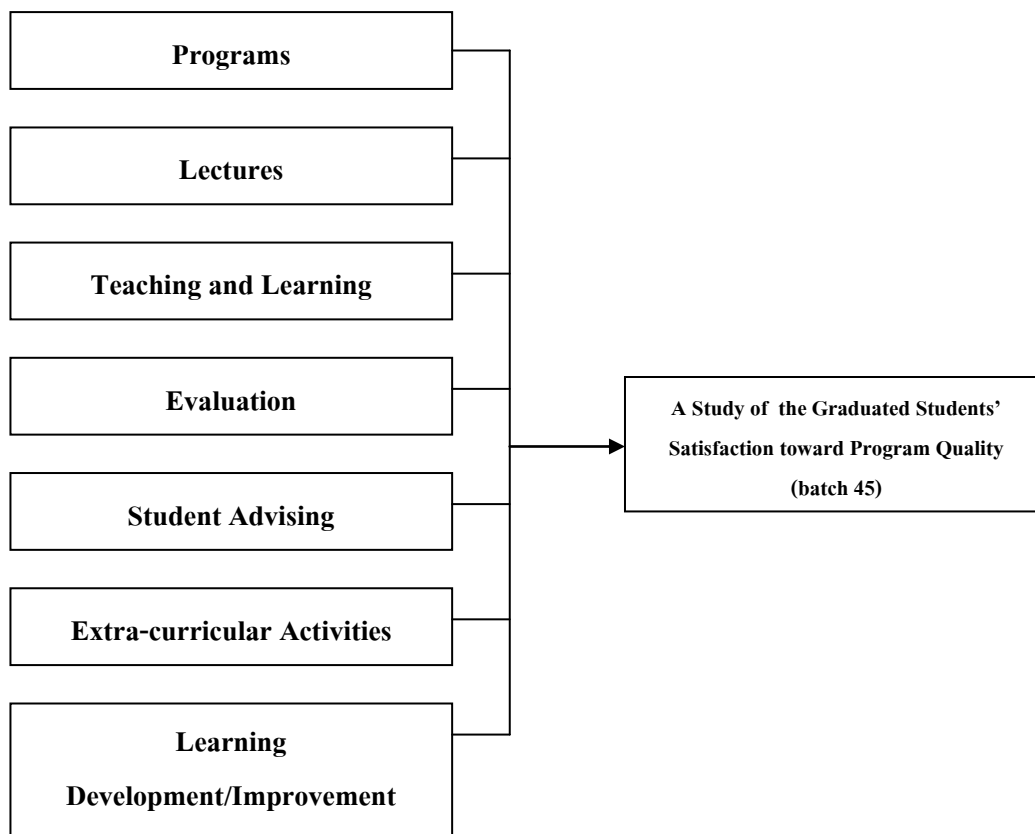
Programs

Lectures

Teaching and Learning

Evaluation

Student Advising

Extra-curricular Activities

Learning Development/Improvement

A Study of the Graduated Students' Satisfaction toward Program Quality (batch 45)